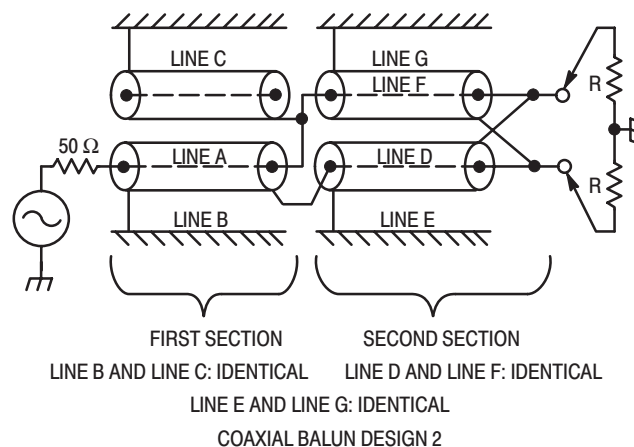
LINE C
LINE G
LINE F
R
50 $\Omega$
LINE A
LINE D
R
LINE B
LINE E

FIRST SECTION
SECOND SECTION
LINE B AND LINE C: IDENTICAL
LINE D AND LINE F: IDENTICAL
LINE E AND LINE G: IDENTICAL
COAXIAL BALUN DESIGN 2